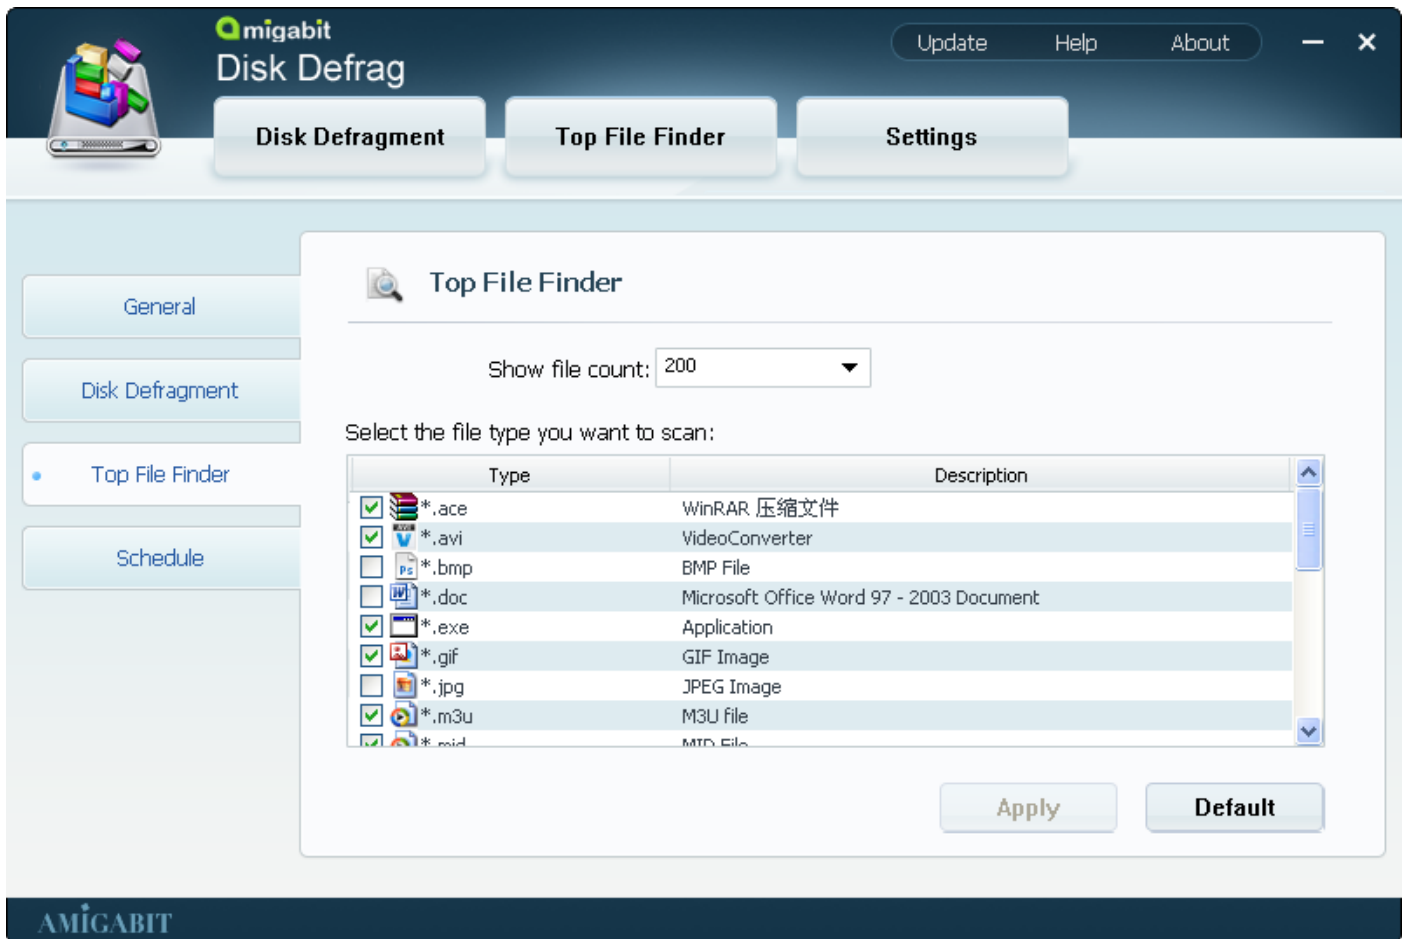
Amigabit
Disk Defrag

Update Help About

Disk Defragment Top File Finder Settings

General

Disk Defragment

Top File Finder

Schedule

Top File Finder

Show file count: 200

Select the file type you want to scan:

| Type | Description |
|---|---|
| *.ace | WinRAR 压缩文件 |
| *.avi | VideoConverter |
| *.bmp | BMP File |
| *.doc | Microsoft Office Word 97 - 2003 Document |
| *.exe | Application |
| *.gif | GIF Image |
| *.jpg | JPEG Image |
| *.m3u | M3U file |
| *.mid | MID File |

Apply Default

AMIGABIT